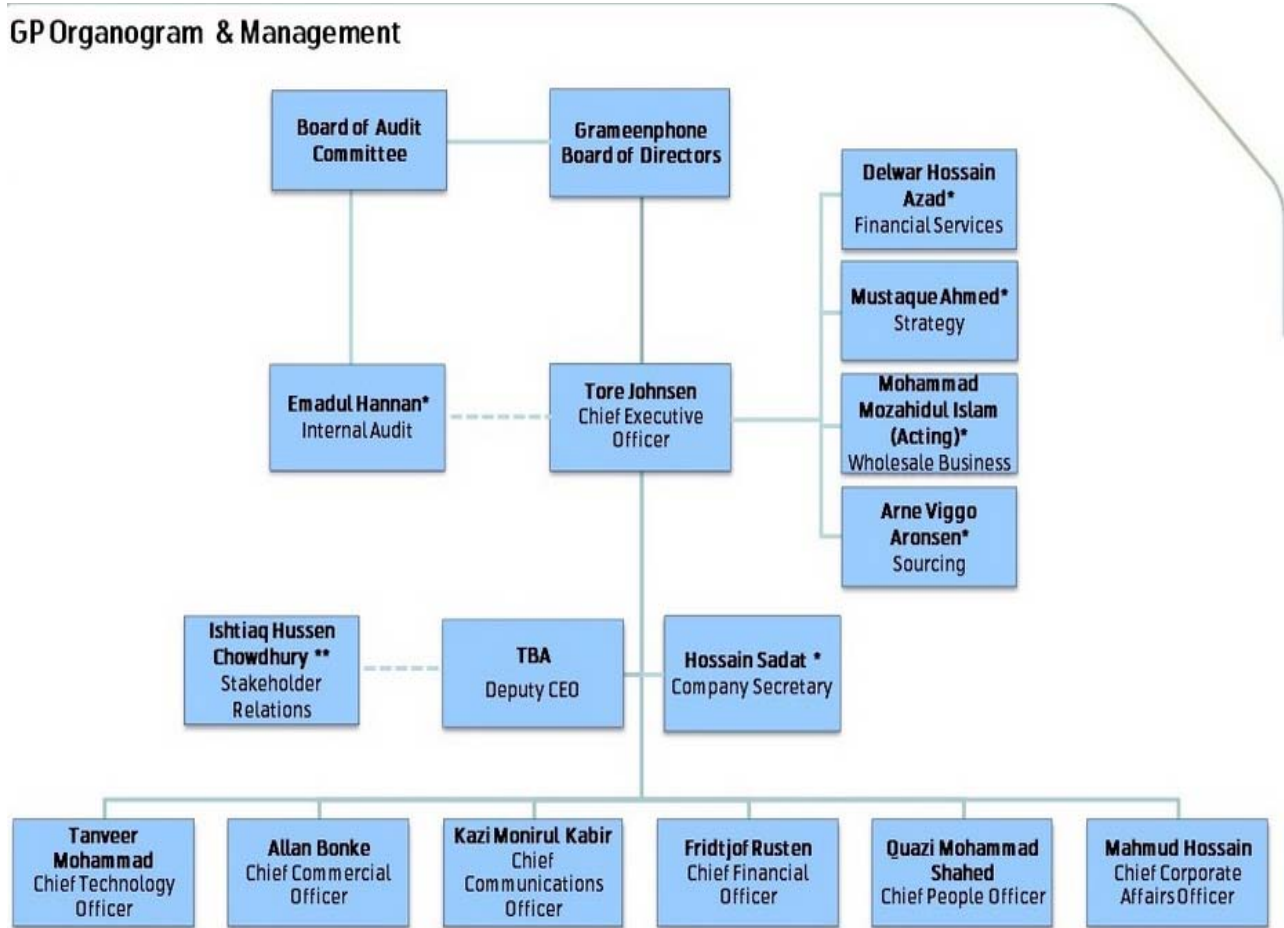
GP Organogram & Management

Board of Audit Committee

Grameenphone Board of Directors

Delwar Hossain Azad*
Financial Services

Mustaque Ahmed*
Strategy

Emadul Hannan*
Internal Audit

Tore Johnsen
Chief Executive Officer

Mohammad Mozahidul Islam (Acting)*
Wholesale Business

Arne Viggo Aronsen*
Sourcing

Ishtiaq Hussen Chowdhury **
Stakeholder Relations

TBA
Deputy CEO

Hossain Sadat *
Company Secretary

Tanveer Mohammad
Chief Technology Officer

Allan Bonke
Chief Commercial Officer

Kazi Monirul Kabir
Chief Communications Officer

Fridtjof Rusten
Chief Financial Officer

Quazi Mohammad Shahed
Chief People Officer

Mahmud Hossain
Chief Corporate Affairs Officer